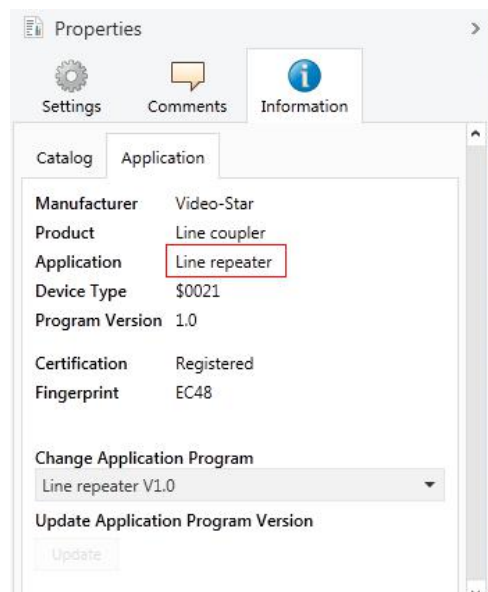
Properties

Settings
Comments
Information

Catalog
Application

| | |
|---|---|
| Manufacturer | Video-Star |
| Product | Line coupler |
| Application | Line repeater |
| Device Type | \$0021 |
| Program Version | 1.0 |
| Certification | Registered |
| Fingerprint | EC48 |

Change Application Program
Line repeater V1.0
Update Application Program Version
Update